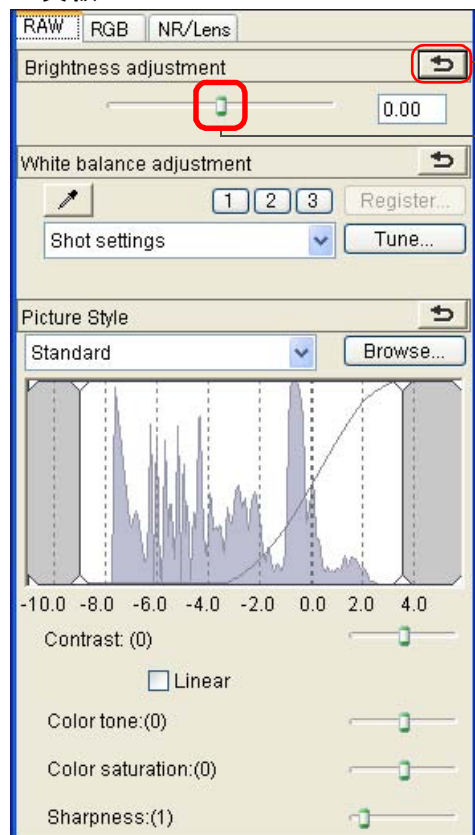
RAW RGB NR/Lens

Brightness adjustment

0.00

White balance adjustment

1 2 3 Register...

Shot settings

Tune...

Picture Style

Standard

Browse...

-10.0 -8.0 -6.0 -4.0 -2.0 0.0 2.0 4.0

Contrast: (0)

Linear

Color tone:(0)

Color saturation:(0)

Sharpness:(1)